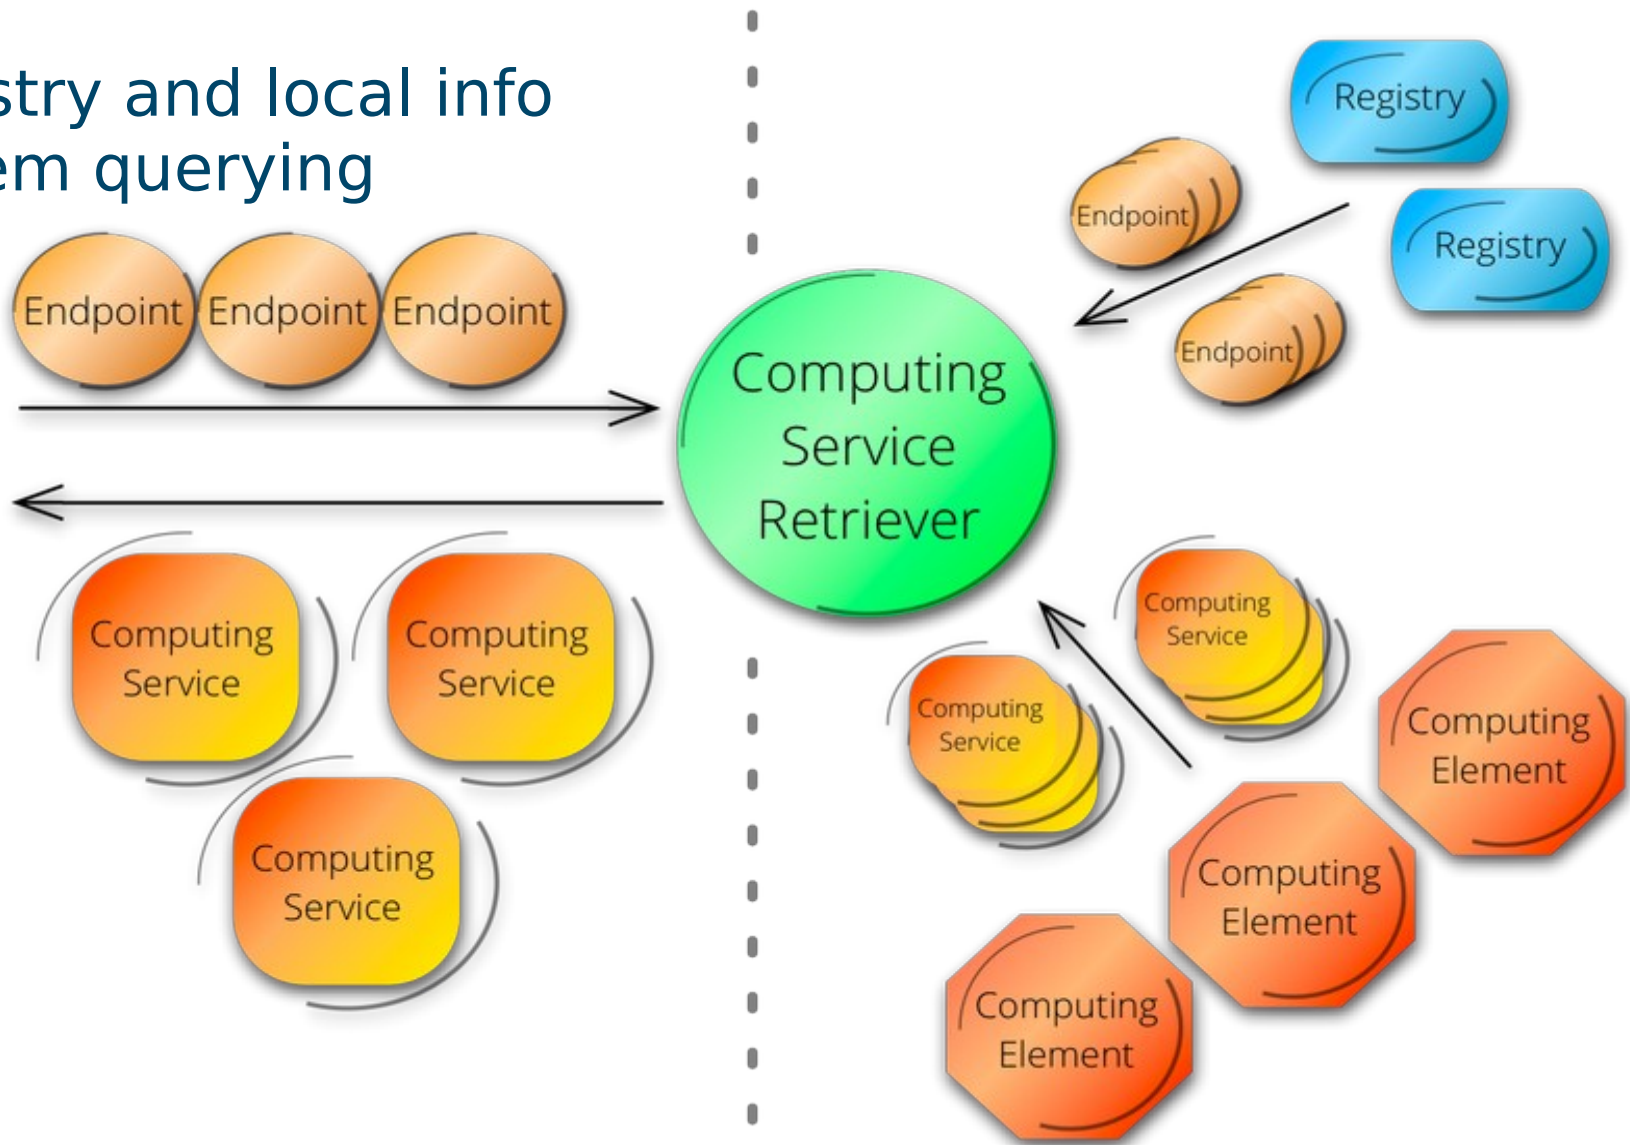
stry and local info
em querying

Endpoint Endpoint Endpoint

Computing Service

Computing Service

Computing Service

Computing Service Retriever

Registry

Registry

Endpoint

Endpoint

Computing Service

Computing Service

Computing Element

Computing Element

Computing Element